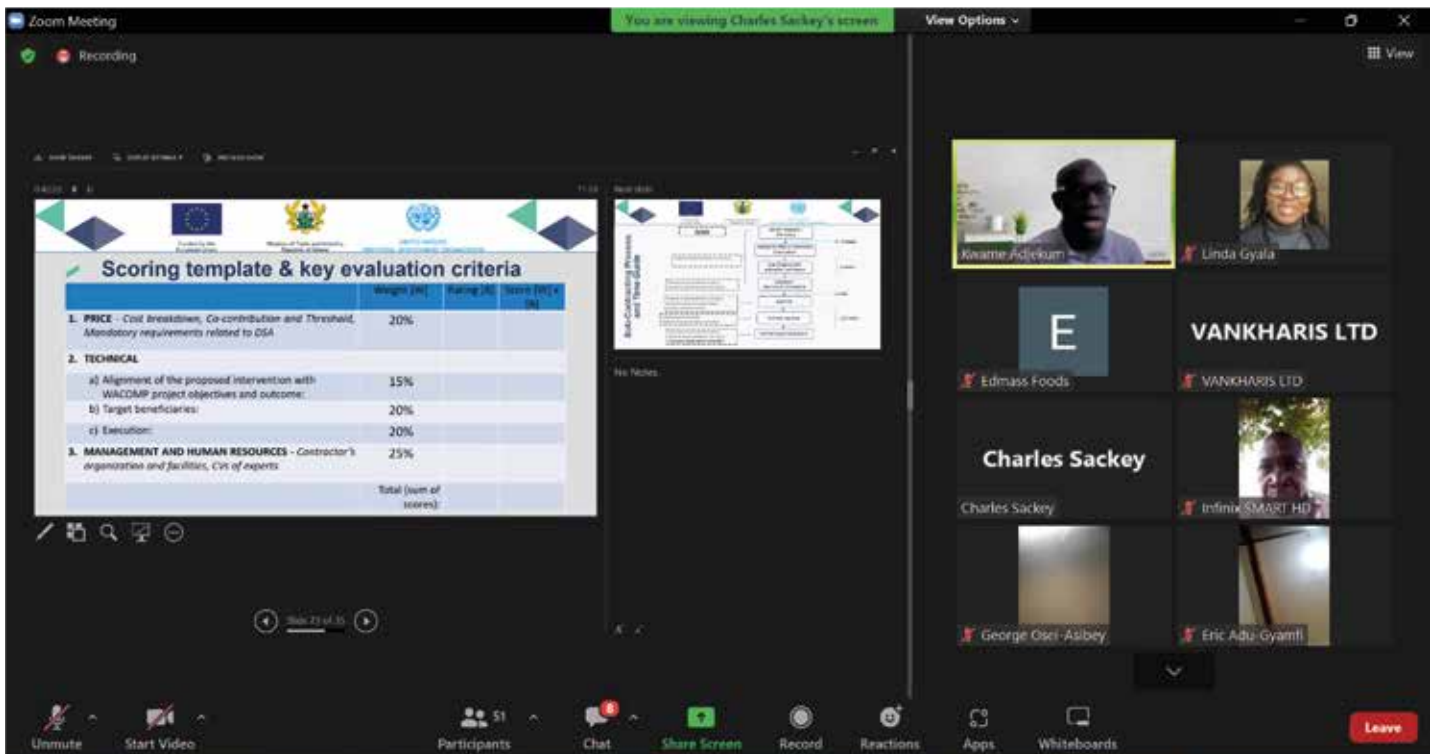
Zoom Meeting

You are viewing Charles Sackey's screen

View Options

View

Recording

Scoring template & key evaluation criteria

| | Weight [W] | Rating [R] | Score [W] x [R] |
|---|---|---|---|
| 1. PRICE - Cost breakdown, Co-contribution and Threshold, Mandatory requirements related to DSA | 20% | | |
| 2. TECHNICAL | | | |
| a) Alignment of the proposed intervention with WACOMP project objectives and outcome: | 15% | | |
| b) Target beneficiaries: | 20% | | |
| c) Execution: | 20% | | |
| 3. MANAGEMENT AND HUMAN RESOURCES - Contractor's organization and facilities, CVs of experts | 25% | | |
| | Total (sum of scores): | | |

Next slide

Sub-Contracting Process and Time Guide

No Notes

Slide 23 of 35

Kwame Adjekum

Linda Gyala

E

Edmass Foods

VANKHARIS LTD

VANKHARIS LTD

Charles Sackey

Charles Sackey

Infinix SMART HD

George Osei-Asibey

Eric Adu-Gyamfi

Unmute

Start Video

51

Participants

8

Chat

Share Screen

Record

Reactions

Apps

Whiteboards

Leave